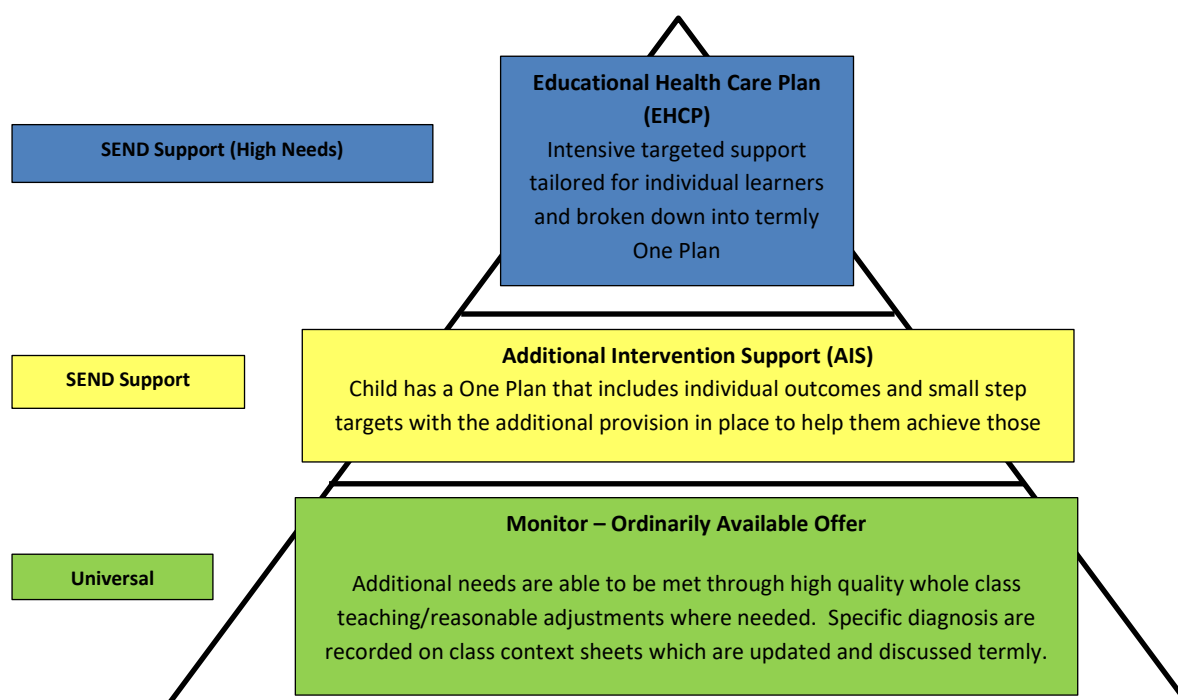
SEND Support (High Needs)

Educational Health Care Plan (EHCP)
Intensive targeted support tailored for individual learners and broken down into termly One Plan

SEND Support

Additional Intervention Support (AIS)
Child has a One Plan that includes individual outcomes and small step targets with the additional provision in place to help them achieve those

Universal

Monitor – Ordinarily Available Offer

Additional needs are able to be met through high quality whole class teaching/reasonable adjustments where needed. Specific diagnosis are recorded on class context sheets which are updated and discussed termly.